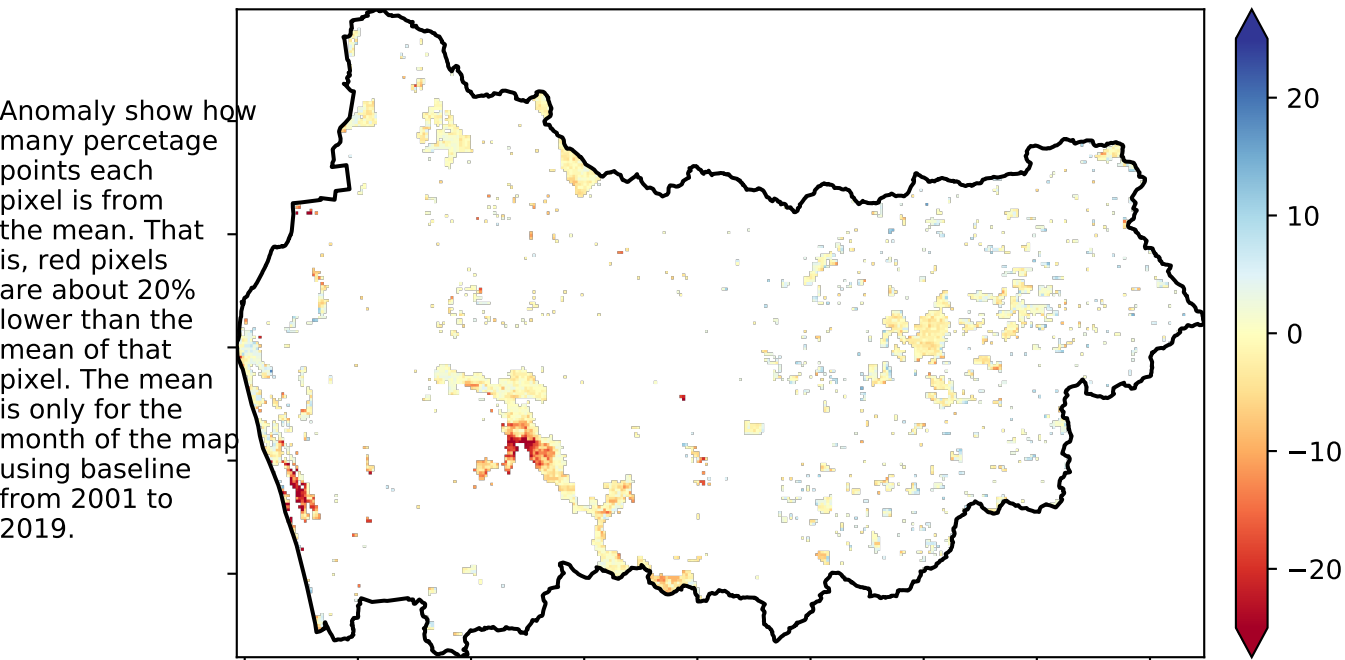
Anomaly show how many percetage points each pixel is from the mean. That is, red pixels are about 20% lower than the mean of that pixel. The mean is only for the month of the map using baseline from 2001 to 2019.

20
10
0
−10
−20